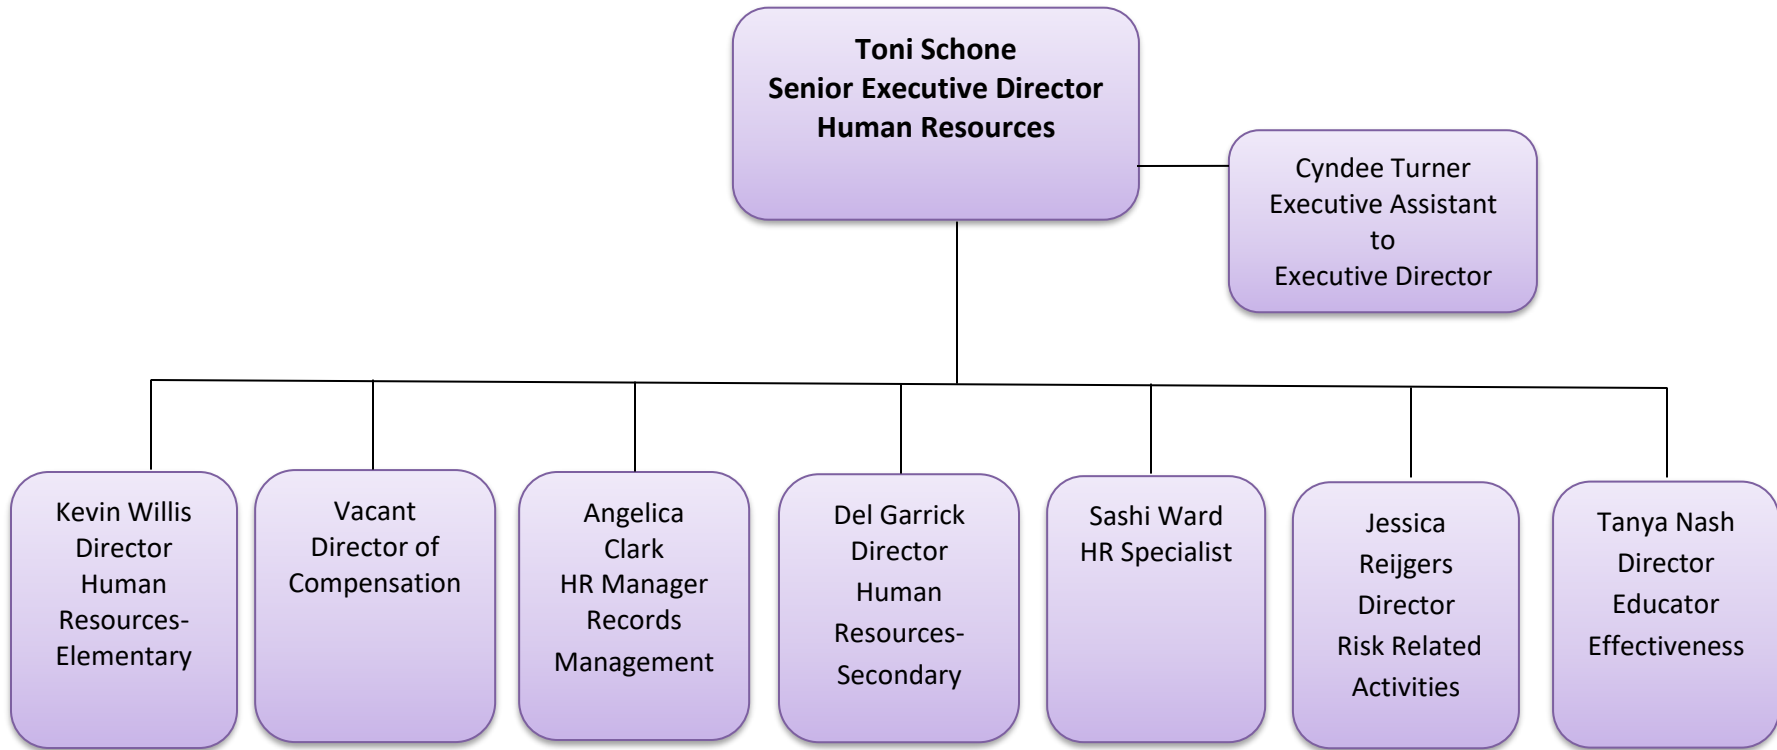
Toni Schone
Senior Executive Director
Human Resources

Cyndee Turner
Executive Assistant
to
Executive Director

Kevin Willis
Director
Human
Resources-
Elementary

Vacant
Director of
Compensation

Angelica
Clark
HR Manager
Records
Management

Del Garrick
Director
Human
Resources-
Secondary

Sashi Ward
HR Specialist

Jessica
Reijgers
Director
Risk Related
Activities

Tanya Nash
Director
Educator
Effectiveness